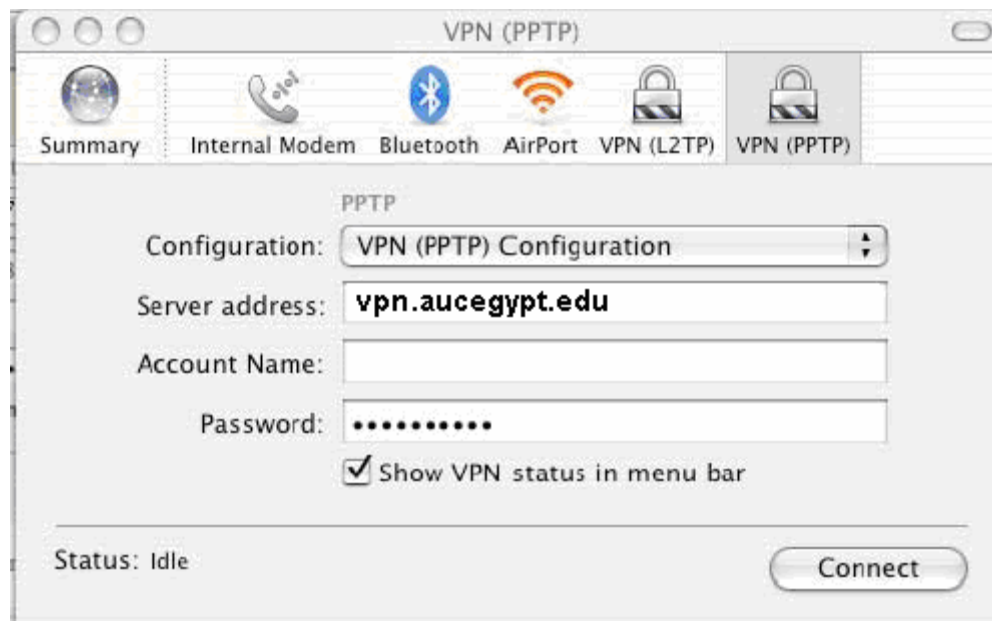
VPN (PPTP)

Summary Internal Modem Bluetooth AirPort VPN (L2TP) VPN (PPTP)

PPTP

Configuration: VPN (PPTP) Configuration

Server address: vpn.aucegypt.edu

Account Name:

Password: ••••••••••

Show VPN status in menu bar

Status: Idle

Connect